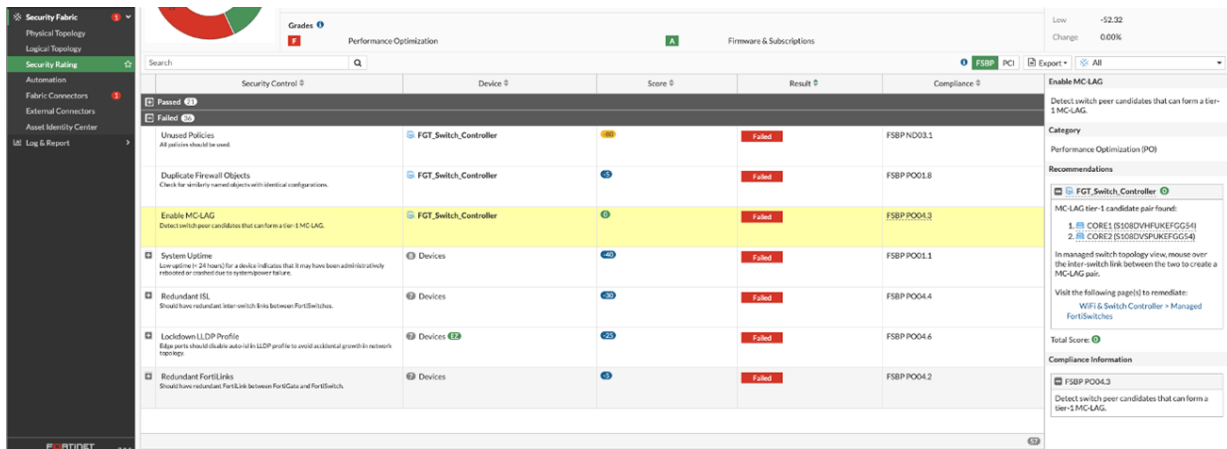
Security Fabric 1
Physical Topology
Logical Topology
Security Rating
Automation
Fabric Connectors 1
External Connectors
Asset Identity Center
Log & Report

Grades
F Performance Optimization
A Firmware & Subscriptions

Low -52.32
Change 0.00%

Search
FSBP PCI Export All

| Security Control | Device | Score | Result | Compliance |
|---|---|---|---|---|
| Passed 21 | | | | |
| Failed 36 | | | | |
| Unused Policies All policies should be used. | FGT_Switch_Controller | -80 | Failed | FSBP ND03.1 |
| Duplicate Firewall Objects Check for similarly named objects with identical configurations. | FGT_Switch_Controller | -5 | Failed | FSBP PO01.8 |
| Enable MC-LAG Detect switch peer candidates that can form a tier-1 MC-LAG. | FGT_Switch_Controller | 0 | Failed | FSBP PO04.3 |
| System Uptime Low uptime (< 24 hours) for a device indicates that it may have been administratively rebooted or crashed due to system/power failure. | Devices | -40 | Failed | FSBP PO01.1 |
| Redundant ISL Should have redundant inter-switch links between FortiSwitches. | Devices | -30 | Failed | FSBP PO04.4 |
| Lockdown LLDP Profile Edge ports should disable auto-isl in LLDP profile to avoid accidental growth in network topology. | Devices 12 | -25 | Failed | FSBP PO04.6 |
| Redundant FortiLinks Should have redundant FortiLink between FortiGate and FortiSwitch. | Devices | -5 | Failed | FSBP PO04.2 |

57

Enable MC-LAG
Detect switch peer candidates that can form a tier-1 MC-LAG.
Category
Performance Optimization (PO)
Recommendations
FGT_Switch_Controller 0
MC-LAG tier-1 candidate pair found:
1. CORE1 (S108DVHFUKEFGG54)
2. CORE2 (S108DVSPUKEFGG54)
In managed switch topology view, mouse over the inter-switch link between the two to create a MC-LAG pair.
Visit the following page(s) to remediate:
WiFi & Switch Controller > Managed FortiSwitches
Total Score: 0
Compliance Information
FSBP PO04.3
Detect switch peer candidates that can form a tier-1 MC-LAG.

FORTINET